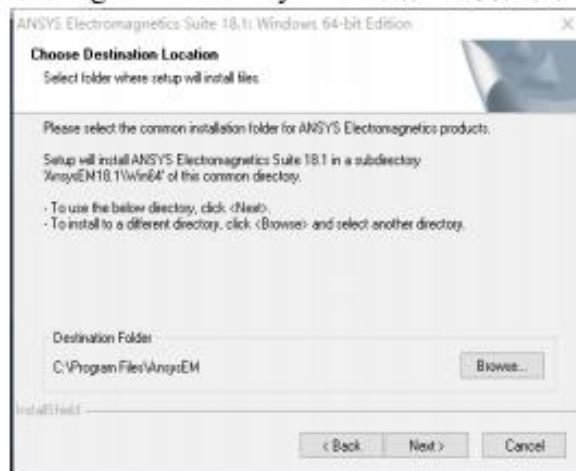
ANSYS Electromagnetics Suite 18.1: Windows 64-bit Edition

X

Choose Destination Location

Select folder where setup will install files.

Please select the common installation folder for ANSYS Electromagnetics products.

Setup will install ANSYS Electromagnetics Suite 18.1 in a subdirectory 'AnsysEM18.1\Win64' of this common directory.

- To use the below directory, click <Next>.
- To install to a different directory, click <Browse> and select another directory.

Destination Folder

C:\Program Files\AnsysEM

Browse...

InstallShield

< Back

Next >

Cancel